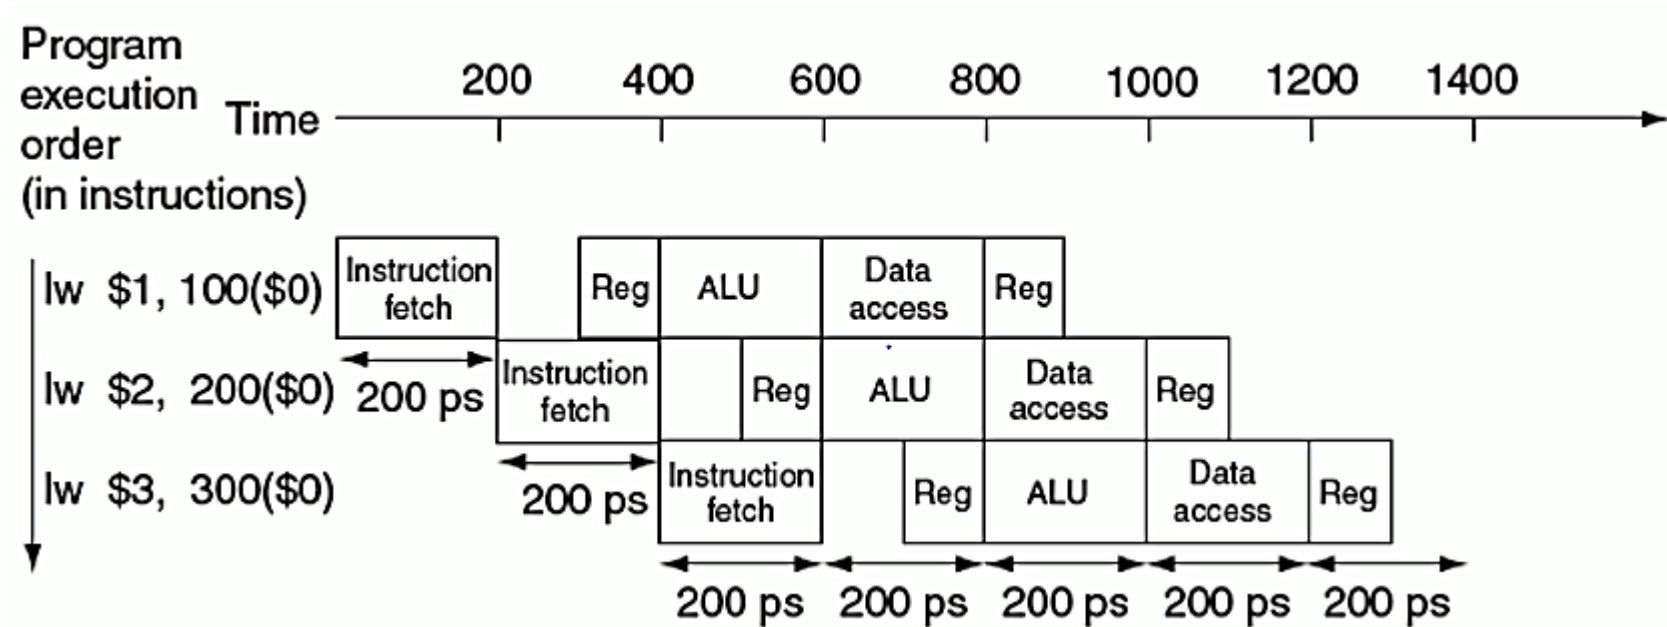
Program execution order (in instructions)

Time

200 400 600 800 1000 1200 1400

lw $1, 100($0)
Instruction fetch
Reg
ALU
Data access
Reg

200 ps

lw $2, 200($0)
Instruction fetch
Reg
ALU
Data access
Reg

200 ps

lw $3, 300($0)
Instruction fetch
Reg
ALU
Data access
Reg

200 ps 200 ps 200 ps 200 ps 200 ps